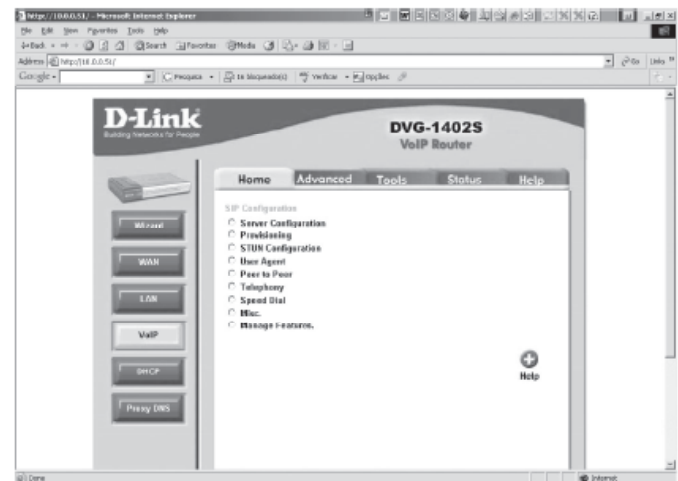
http://10.0.0.51/ - Microsoft Internet Explorer

File Edit View Favorites Tools Help

Back Search Favorites Media

Address http://10.0.0.51/

Go Links

Google Pesquisa 16 bloqueado(s) Verificar Opções

D-Link
Building Networks for People

DVG-1402S
VoIP Router

Home Advanced Tools Status Help

Wizard

WAN

LAN

VoIP

DHCP

Proxy DNS

SIP Configuration
Server Configuration
Provisioning
STUN Configuration
User Agent
Peer to Peer
Telephony
Speed Dial
Misc.
Manage Features.

Help

Done

Internet